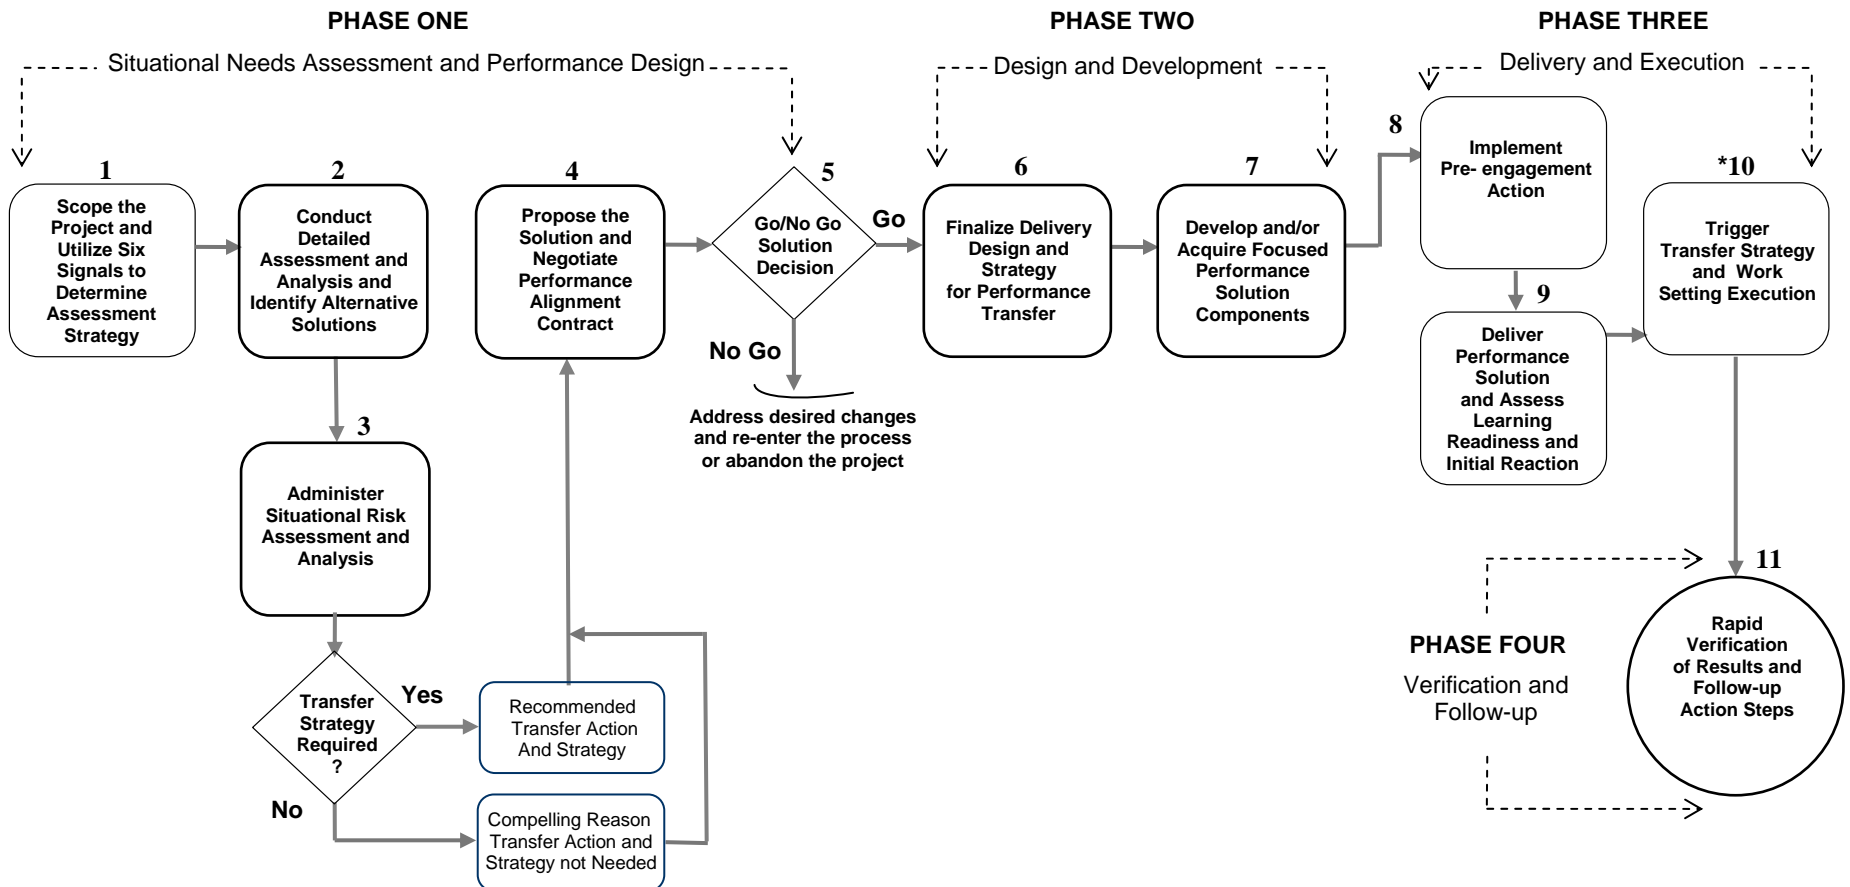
PHASE ONE

Situational Needs Assessment and Performance Design

PHASE TWO

Design and Development

PHASE THREE

Delivery and Execution

1
Scope the Project and Utilize Six Signals to Determine Assessment Strategy

2
Conduct Detailed Assessment and Analysis and Identify Alternative Solutions

3
Administer Situational Risk Assessment and Analysis

Transfer Strategy Required ?

Yes

No

Recommended Transfer Action And Strategy

Compelling Reason Transfer Action and Strategy not Needed

4
Propose the Solution and Negotiate Performance Alignment Contract

5
Go/No Go Solution Decision

Go

No Go

Address desired changes and re-enter the process or abandon the project

6
Finalize Delivery Design and Strategy for Performance Transfer

7
Develop and/or Acquire Focused Performance Solution Components

8
Implement Pre- engagement Action

9
Deliver Performance Solution and Assess Learning Readiness and Initial Reaction

*10
Trigger Transfer Strategy and Work Setting Execution

11
Rapid Verification of Results and Follow-up Action Steps

PHASE FOUR

Verification and Follow-up